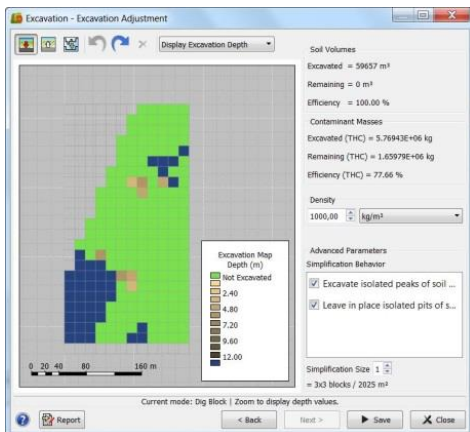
Excavation - Excavation Adjustment

Display Excavation Depth

Soil Volumes
Excavated = 59657 m³
Remaining = 0 m³
Efficiency = 100.00 %

Contaminant Masses
Excavated (THC) = 5.76943E+06 kg
Remaining (THC) = 1.65979E+06 kg
Efficiency (THC) = 77.66 %

Density
1000,00 kg/m³

Advanced Parameters
Simplification Behavior
Excavate isolated peaks of soil ...
Leave in place isolated pits of s...

Simplification Size 1
= 3x3 blocks / 2025 m²

Excavation Map
Depth (m)
Not Excavated
2.40
4.80
7.20
9.60
12.00

0 20 40 80 160 m

Current mode: Dig Block | Zoom to display depth values.

Report
< Back
Next >
Save
Close